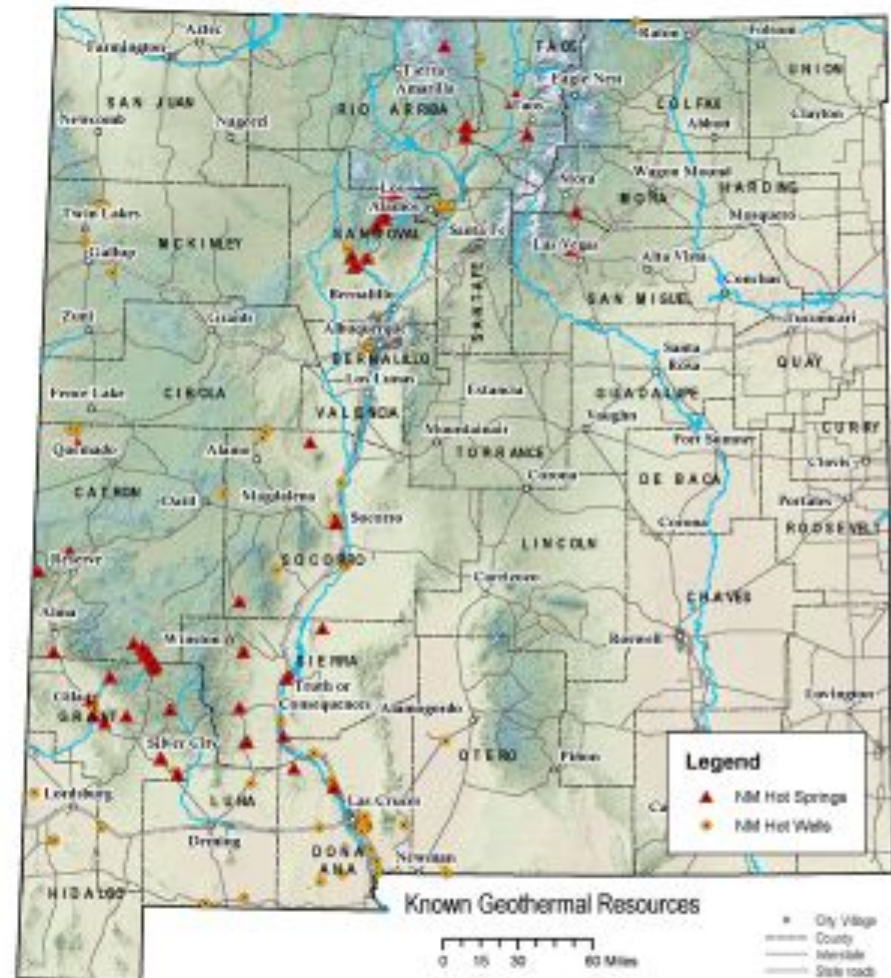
Aztec
Farmington
Raton
Folsom
TAOS
UNION
Tierra Amarilla
Eagle Nest
SAN JUAN
RIO ARRIBA
Taos
COLFAX
Clayton
Newcomb
Nageezi
Abbott
Wagon Mound
Mora
MORA
HARDING
Los Alamos
Twin Lakes
SANDOVAL
Santa Fe
Mosquero
MCKINLEY
Gallup
Las Vegas
SANTA FE
Alta Vista
Conchas
Bernalillo
SAN MIGUEL
Zuni
Grants
Tucumcari
Albuquerque
BERNALILLO
QUAY
Santa Rosa
Los Lunas
Fence Lake
CIBOLA
Estancia
GUADALUPE
VALENCIA
Vaughn
Mountainair
CURRY
Quemado
Alamo
Fort Sumner
TORRANCE
Clovis
CATRON
Corona
DE BACA
Datil
Magdalena
Portales
Socorro
Carrizozo
ROOSEVELT
Reserve
SOCORRO
LINCOLN
Carrizozo
CHAVES
Alma
Winston
Roswell
SIERRA
Truth or Consequences
Lovington
Cliff
GRANT
Alamogordo
Silver City
OTERO
Pinon
Lordsburg
LUNA
Las Cruces
Deming
DOÑA ANA
Newman
HIDALGO
Known Geothermal Resources
Legend
NM Hot Springs
NM Hot Wells
0 15 30 60 Miles
City Village
County
Interstate
State roads